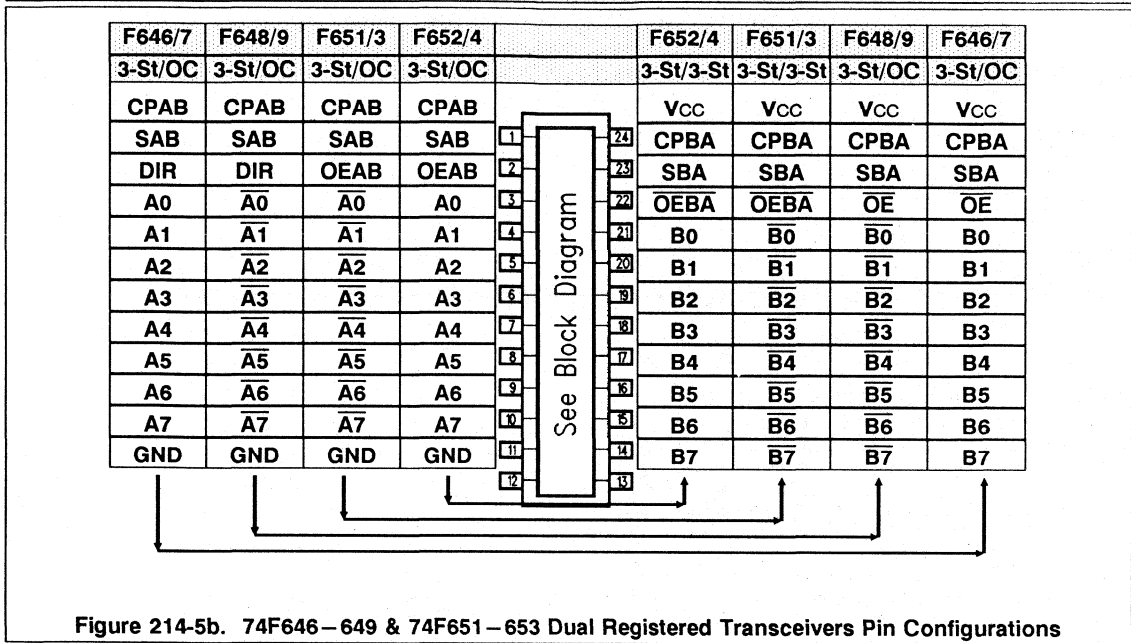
| F646/7 | F648/9 | F651/3 | F652/4 |
|---|---|---|---|
| 3-St/OC | 3-St/OC | 3-St/OC | 3-St/OC |
| CPAB | CPAB | CPAB | CPAB |
| SAB | SAB | SAB | SAB |
| DIR | DIR | OEAB | OEAB |
| A0 | $\overline{A0}$ | $\overline{A0}$ | A0 |
| A1 | $\overline{A1}$ | $\overline{A1}$ | A1 |
| A2 | $\overline{A2}$ | $\overline{A2}$ | A2 |
| A3 | $\overline{A3}$ | $\overline{A3}$ | A3 |
| A4 | $\overline{A4}$ | $\overline{A4}$ | A4 |
| A5 | $\overline{A5}$ | $\overline{A5}$ | A5 |
| A6 | $\overline{A6}$ | $\overline{A6}$ | A6 |
| A7 | $\overline{A7}$ | $\overline{A7}$ | A7 |
| GND | GND | GND | GND |

1 2 3 4 5 6 7 8 9 10 11 12

See Block Diagram

24 23 22 21 20 19 18 17 16 15 14 13

| F652/4 | F651/3 | F648/9 | F646/7 |
|---|---|---|---|
| 3-St/3-St | 3-St/3-St | 3-St/OC | 3-St/OC |
| $V_{CC}$ | $V_{CC}$ | $V_{CC}$ | $V_{CC}$ |
| CPBA | CPBA | CPBA | CPBA |
| SBA | SBA | SBA | SBA |
| $\overline{OEBA}$ | $\overline{OEBA}$ | $\overline{OE}$ | $\overline{OE}$ |
| B0 | $\overline{B0}$ | $\overline{B0}$ | B0 |
| B1 | $\overline{B1}$ | $\overline{B1}$ | B1 |
| B2 | $\overline{B2}$ | $\overline{B2}$ | B2 |
| B3 | $\overline{B3}$ | $\overline{B3}$ | B3 |
| B4 | $\overline{B4}$ | $\overline{B4}$ | B4 |
| B5 | $\overline{B5}$ | $\overline{B5}$ | B5 |
| B6 | $\overline{B6}$ | $\overline{B6}$ | B6 |
| B7 | $\overline{B7}$ | $\overline{B7}$ | B7 |

Figure 214-5b. 74F646–649 & 74F651–653 Dual Registered Transceivers Pin Configurations